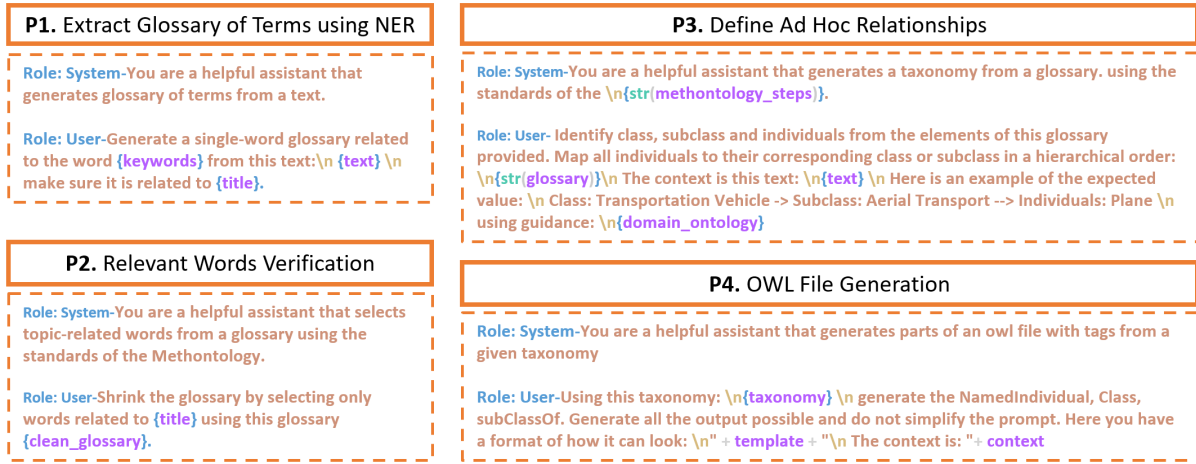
**P1.** Extract Glossary of Terms using NER

Role: System-You are a helpful assistant that generates glossary of terms from a text.

Role: User-Generate a single-word glossary related to the word {keywords} from this text:\n {text} \n make sure it is related to {title}.

**P2.** Relevant Words Verification

Role: System-You are a helpful assistant that selects topic-related words from a glossary using the standards of the Methontology.

Role: User-Shrink the glossary by selecting only words related to {title} using this glossary {clean_glossary}.

**P3.** Define Ad Hoc Relationships

Role: System-You are a helpful assistant that generates a taxonomy from a glossary. using the standards of the \n{str(methontology_steps)}.

Role: User- Identify class, subclass and individuals from the elements of this glossary provided. Map all individuals to their corresponding class or subclass in a hierarchical order: \n{str(glossary)}\n The context is this text: \n{text} \n Here is an example of the expected value: \n Class: Transportation Vehicle -> Subclass: Aerial Transport --> Individuals: Plane \n using guidance: \n{domain_ontology}

**P4.** OWL File Generation

Role: System-You are a helpful assistant that generates parts of an owl file with tags from a given taxonomy

Role: User-Using this taxonomy: \n{taxonomy} \n generate the NamedIndividual, Class, subClassOf. Generate all the output possible and do not simplify the prompt. Here you have a format of how it can look: \n" + template + "\n The context is: "+ context